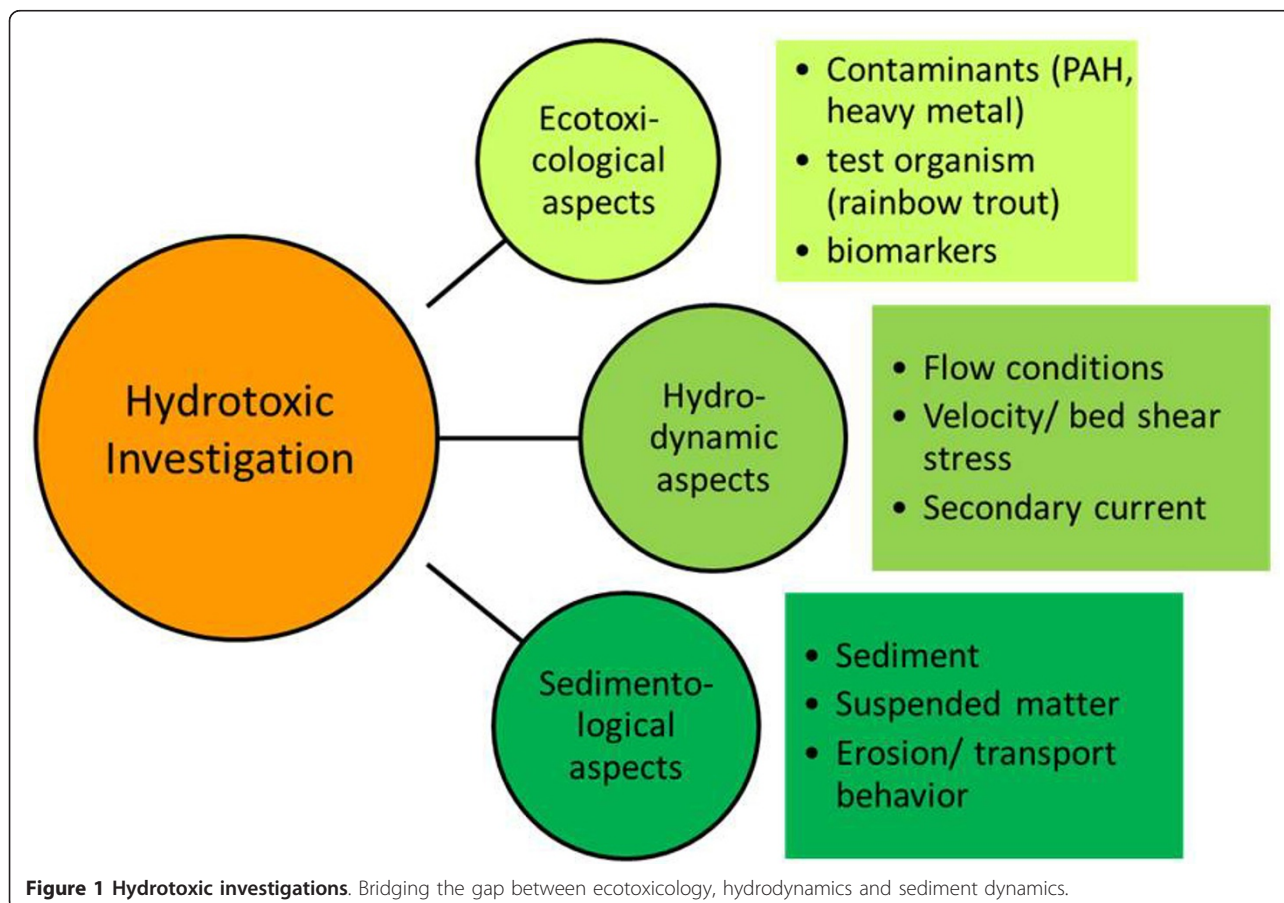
Hydrotoxic Investigation

Ecotoxicological aspects

- Contaminants (PAH, heavy metal)
- test organism (rainbow trout)
- biomarkers

Hydrodynamic aspects

- Flow conditions
- Velocity/ bed shear stress
- Secondary current

Sedimentological aspects

- Sediment
- Suspended matter
- Erosion/ transport behavior

**Figure 1 Hydrotoxic investigations**. Bridging the gap between ecotoxicology, hydrodynamics and sediment dynamics.